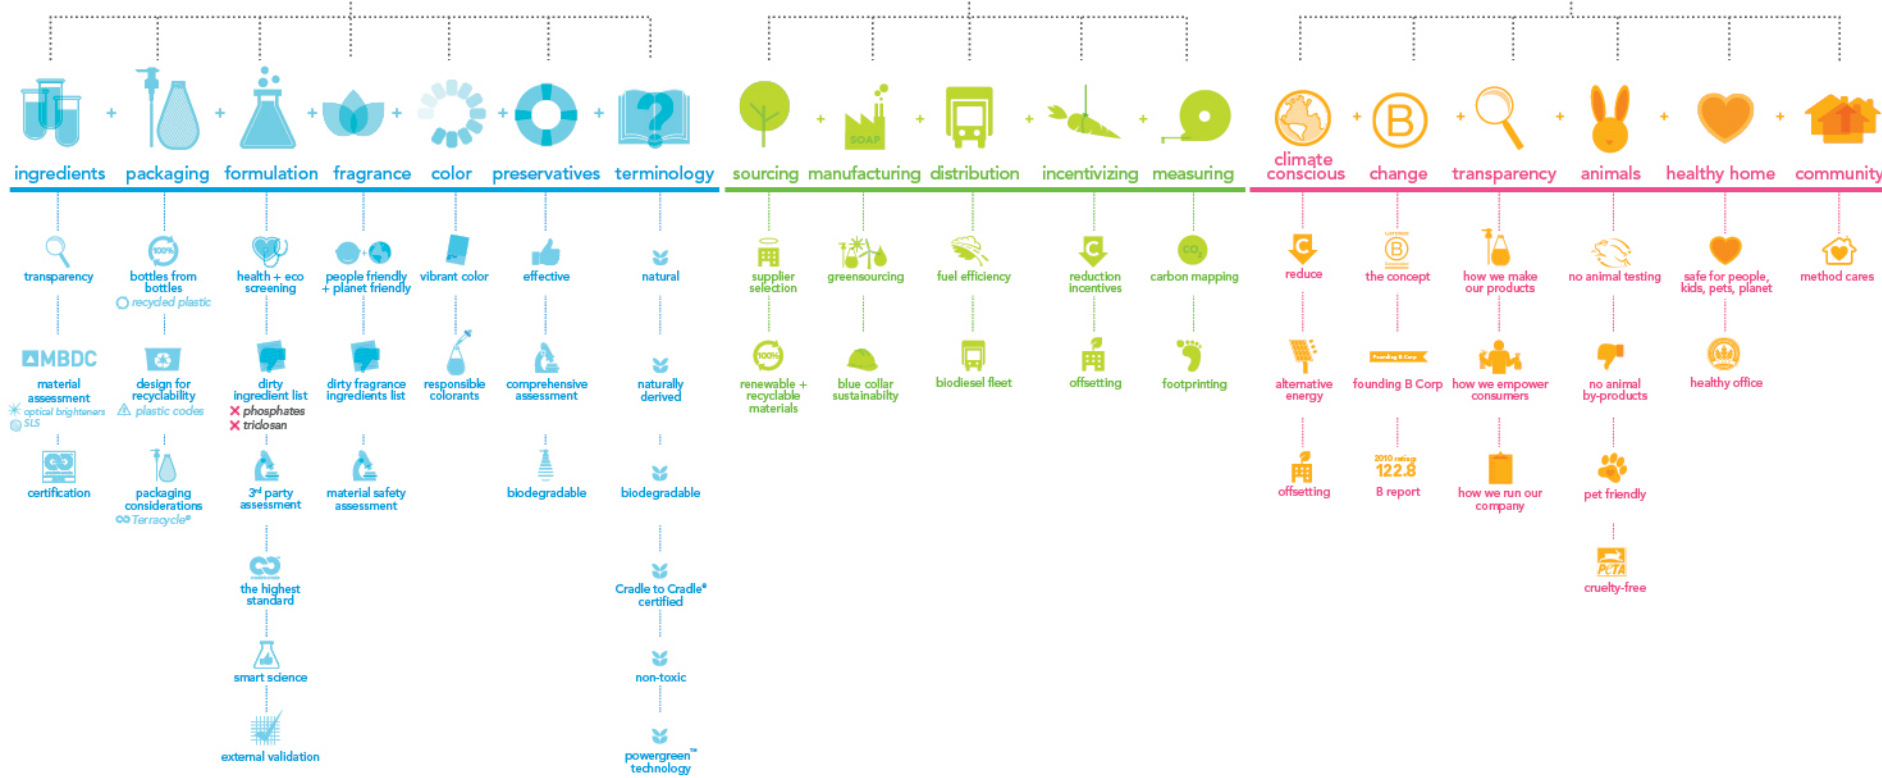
ingredients + packaging + formulation + fragrance + color + preservatives + terminology

sourcing + manufacturing + distribution + incentivizing + measuring

climate conscious + change + transparency + animals + healthy home + community

transparency

MBDC
material assessment
optical brighteners
SLS

certification

100%
bottles from bottles
recycled plastic

design for recyclability
plastic codes

packaging considerations
Terracycle®

health + eco screening

dirty ingredient list
phosphates
triclosan

3rd party assessment

the highest standard

smart science

external validation

people friendly + planet friendly

dirty fragrance ingredients list

material safety assessment

vibrant color

responsible colorants

effective

comprehensive assessment

biodegradable

natural

naturally derived

biodegradable

Cradle to Cradle® certified

non-toxic

powergreen™ technology

supplier selection

renewable + recyclable materials

SOAP

greensourcing

blue collar sustainabilty

fuel efficiency

biodiesel fleet

reduction incentives

offsetting

$CO_2$
carbon mapping

footprinting

reduce

alternative energy

offsetting

the concept

Founding B Corp
founding B Corp

2010 rating
122.8
B report

how we make our products

how we empower consumers

how we run our company

no animal testing

no animal by-products

pet friendly

PETA
cruelty-free

safe for people, kids, pets, planet

healthy office

method cares